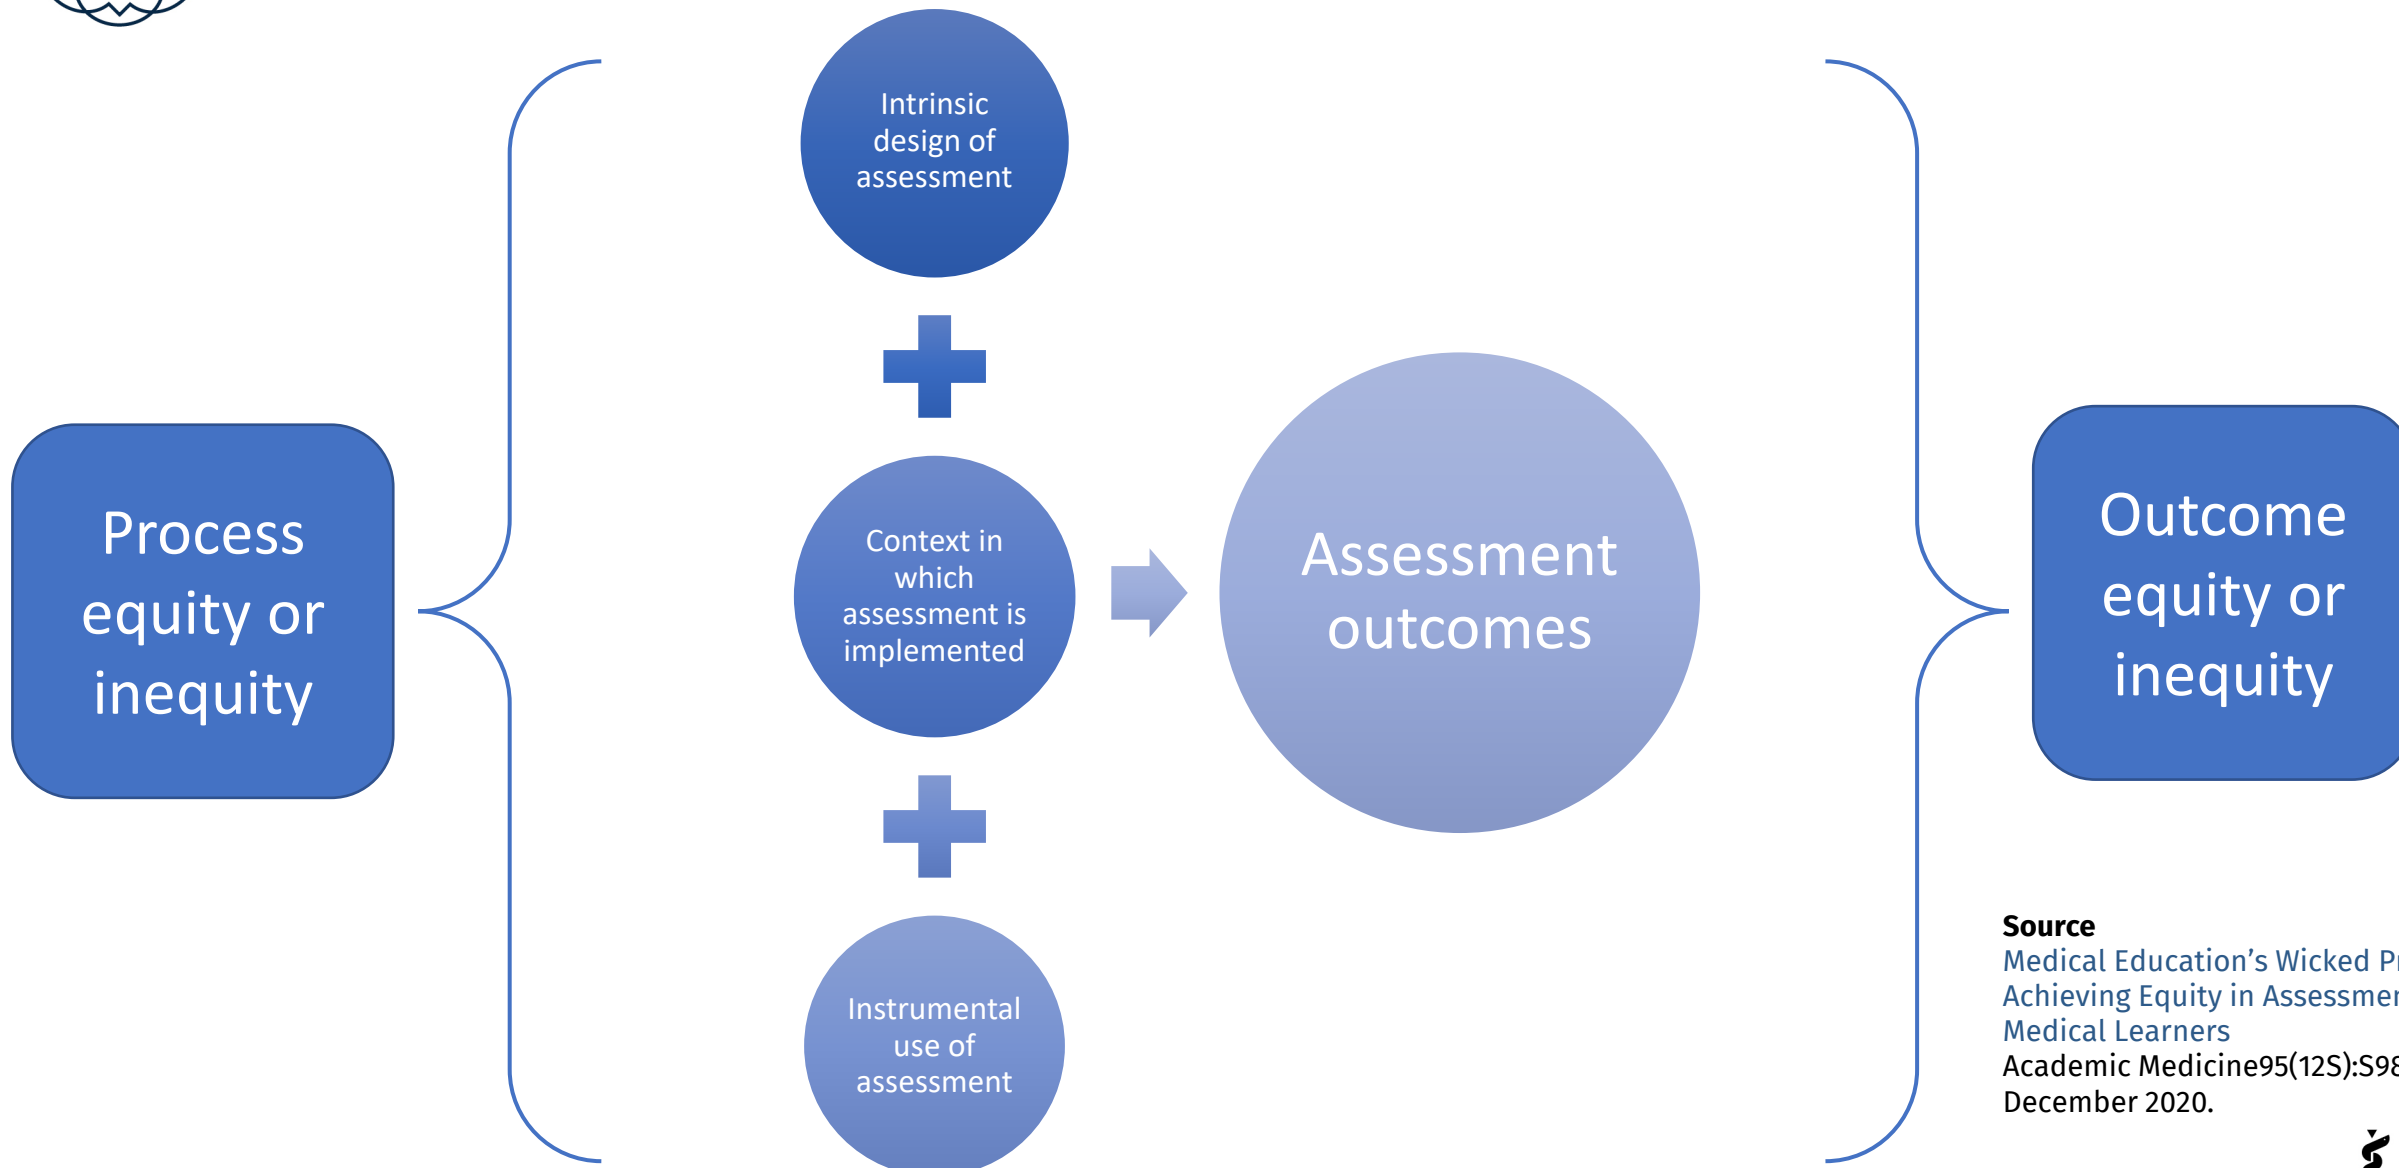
Process equity or inequity

Intrinsic design of assessment

Context in which assessment is implemented

Instrumental use of assessment

Assessment outcomes

Outcome equity or inequity

**Source**
Medical Education's Wicked Pr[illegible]
Achieving Equity in Assessmen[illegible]
Medical Learners
Academic Medicine95(12S):S98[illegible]
December 2020.